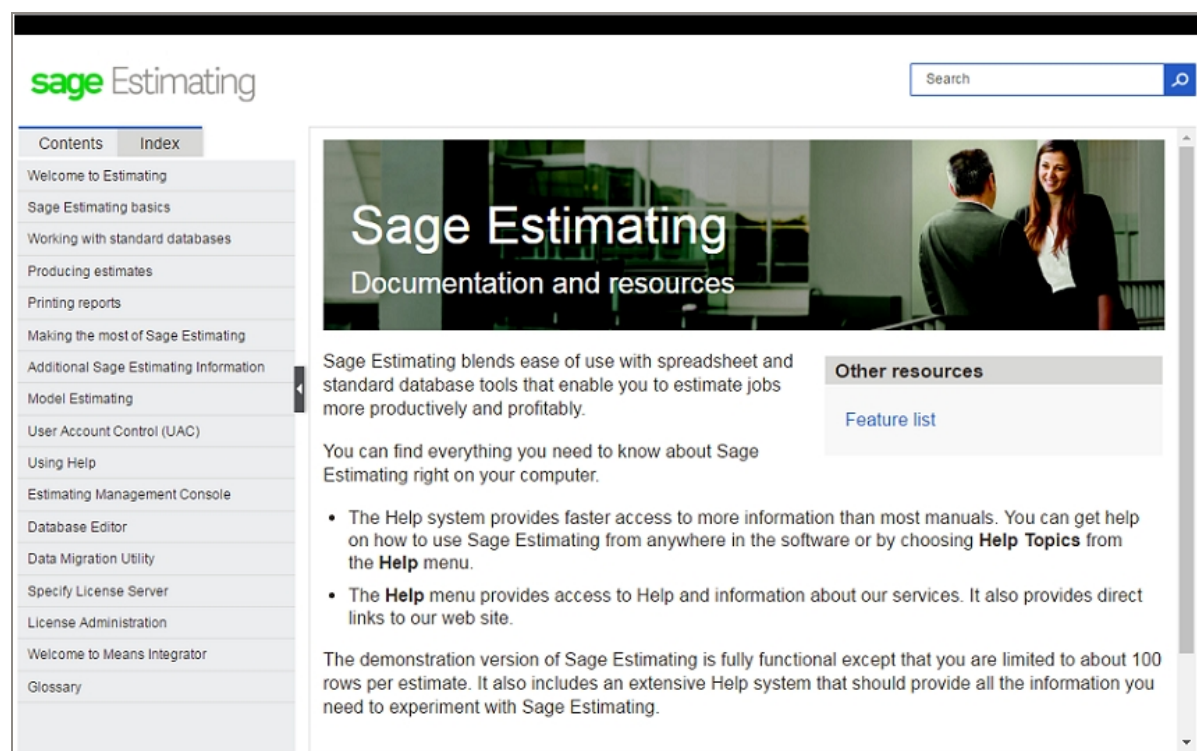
sage Estimating

Search

Contents Index

Welcome to Estimating
Sage Estimating basics
Working with standard databases
Producing estimates
Printing reports
Making the most of Sage Estimating
Additional Sage Estimating Information
Model Estimating
User Account Control (UAC)
Using Help
Estimating Management Console
Database Editor
Data Migration Utility
Specify License Server
License Administration
Welcome to Means Integrator
Glossary

Sage Estimating
Documentation and resources

Sage Estimating blends ease of use with spreadsheet and standard database tools that enable you to estimate jobs more productively and profitably.

Other resources

Feature list

You can find everything you need to know about Sage Estimating right on your computer.

- The Help system provides faster access to more information than most manuals. You can get help on how to use Sage Estimating from anywhere in the software or by choosing **Help Topics** from the **Help** menu.
- The **Help** menu provides access to Help and information about our services. It also provides direct links to our web site.

The demonstration version of Sage Estimating is fully functional except that you are limited to about 100 rows per estimate. It also includes an extensive Help system that should provide all the information you need to experiment with Sage Estimating.